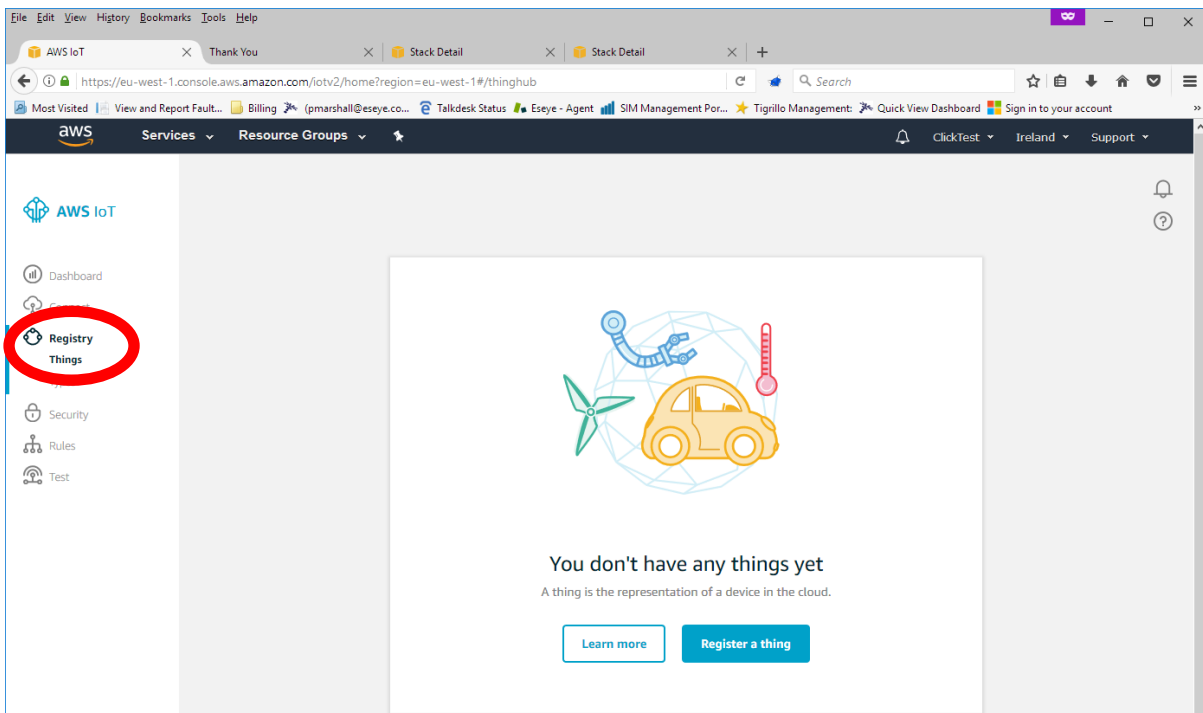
File Edit View History Bookmarks Tools Help

AWS IoT
Thank You
Stack Detail
Stack Detail

https://eu-west-1.console.aws.amazon.com/iotv2/home?region=eu-west-1#/thinghub
Search

Most Visited
View and Report Fault...
Billing
(pmarshall@eseye.co...
Talkdesk Status
Eseye - Agent
SIM Management Por...
Tigrillo Management:
Quick View Dashboard
Sign in to your account

aws
Services
Resource Groups
ClickTest
Ireland
Support

AWS IoT

Dashboard
Connect
Registry
Things
Security
Rules
Test

You don't have any things yet
A thing is the representation of a device in the cloud.

Learn more
Register a thing